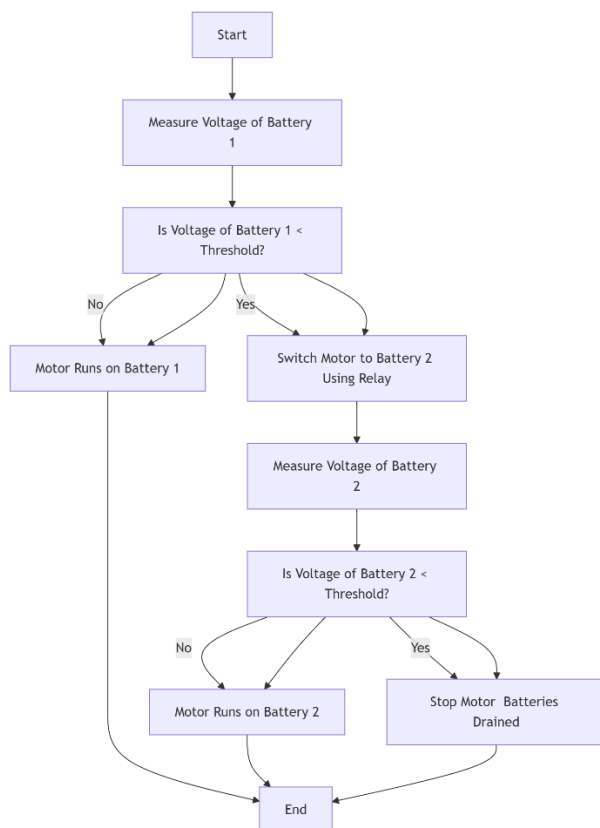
Start

Measure Voltage of Battery 1

Is Voltage of Battery 1 < Threshold?

No

Yes

Motor Runs on Battery 1

Switch Motor to Battery 2 Using Relay

Measure Voltage of Battery 2

Is Voltage of Battery 2 < Threshold?

No

Yes

Motor Runs on Battery 2

Stop Motor Batteries Drained

End